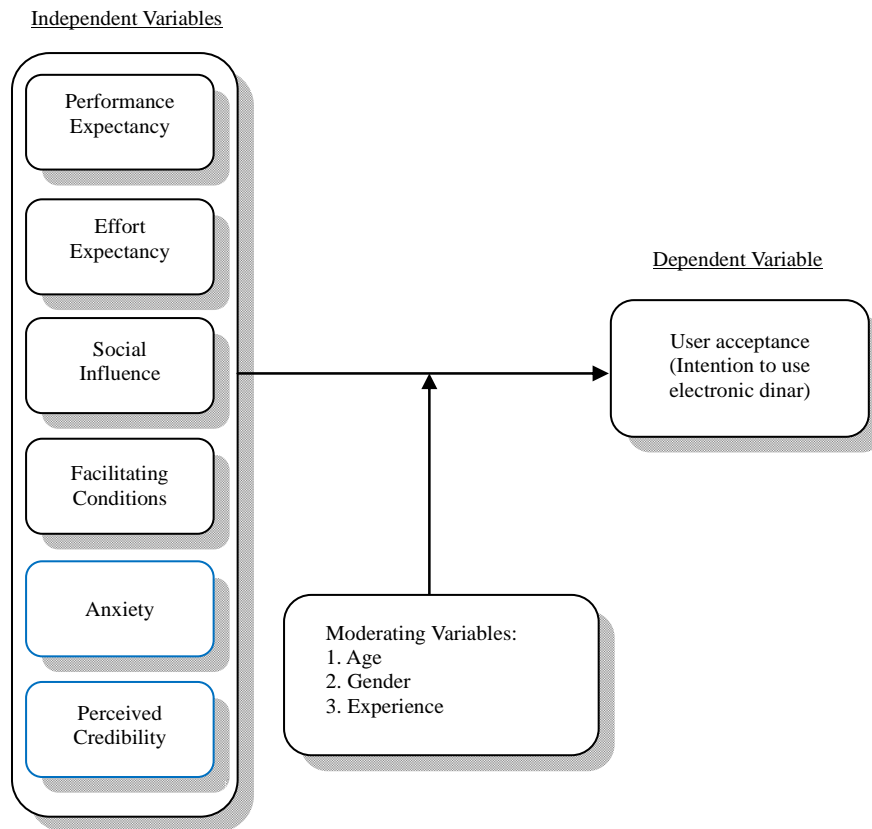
Independent Variables

Performance Expectancy

Effort Expectancy

Social Influence

Facilitating Conditions

Anxiety

Perceived Credibility

Dependent Variable

User acceptance (Intention to use electronic dinar)

Moderating Variables:
1. Age
2. Gender
3. Experience